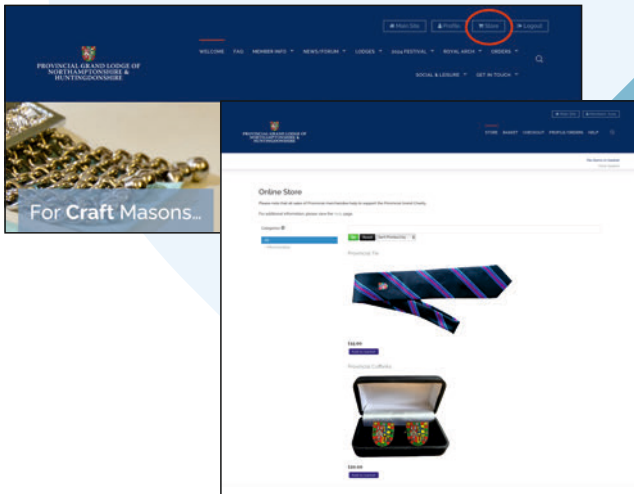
Main Site | Profile | Store | Logout

PROVINCIAL GRAND LODGE OF NORTHAMPTONSHIRE & HUNTINGDONSHIRE

WELCOME | FAQ | MEMBER INFO | NEWS/FORUM | LODGES | 2024 FESTIVAL | ROYAL ARCH | ORDERS | SOCIAL & LEISURE | GET IN TOUCH

For Craft Masons...

PROVINCIAL GRAND LODGE OF NORTHAMPTONSHIRE & HUNTINGDONSHIRE

STORE | BASKET | CHECKOUT | PROFILE/ORDERS | HELP

Online Store

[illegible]

Categories

Provincial Tie

£19.99

Add to basket

Provincial Cufflinks

£20.00

Add to basket